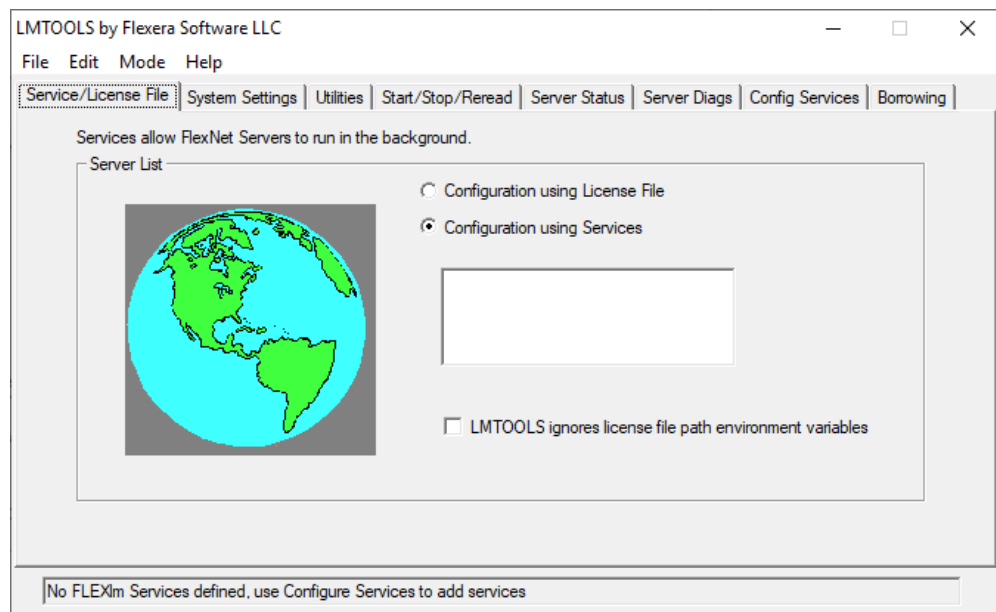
LMTOOLS by Flexera Software LLC

File Edit Mode Help

Service/License File | System Settings | Utilities | Start/Stop/Reread | Server Status | Server Diags | Config Services | Borrowing

Services allow FlexNet Servers to run in the background.

Server List

Configuration using License File

Configuration using Services

LMTOOLS ignores license file path environment variables

No FLEXlm Services defined, use Configure Services to add services